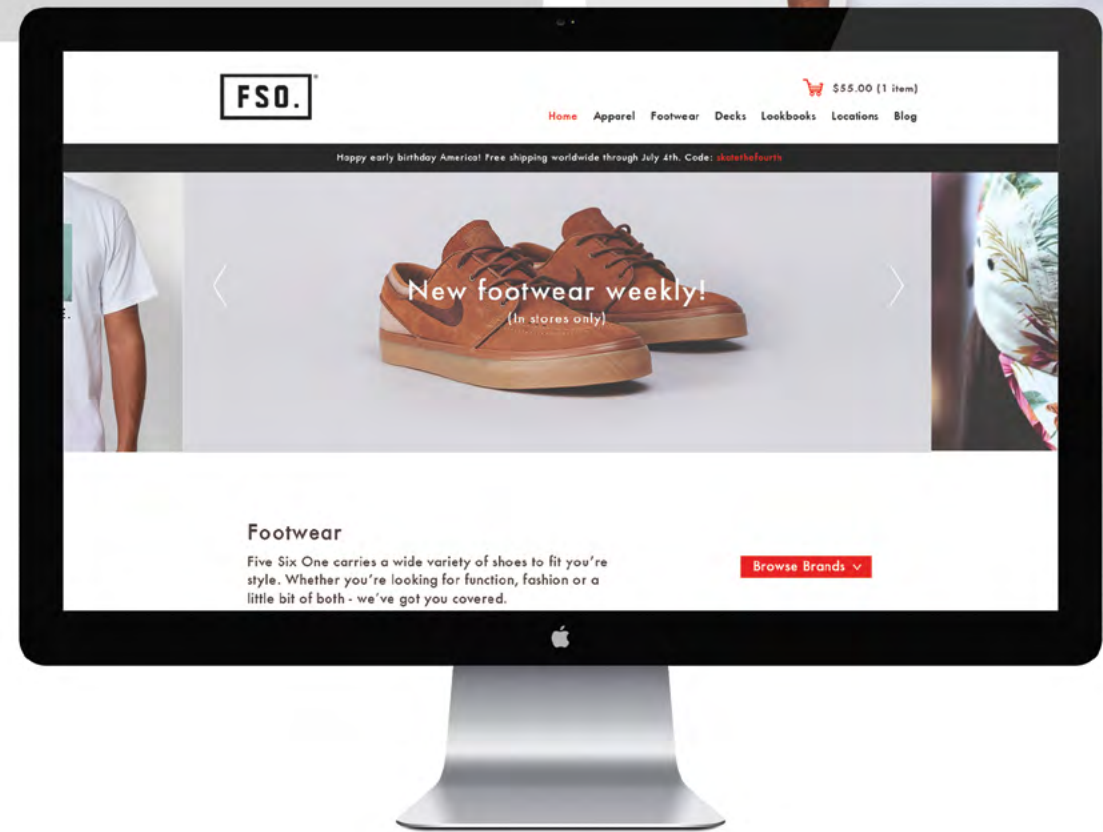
FSO.

$55.00 (1 item)

Home Apparel Footwear Decks Lookbooks Locations Blog

Happy early birthday America! Free shipping worldwide through July 4th. Code: skatethefourth

New footwear weekly!
(In stores only)

Footwear

Five Six One carries a wide variety of shoes to fit you're style. Whether you're looking for function, fashion or a little bit of both - we've got you covered.

Browse Brands